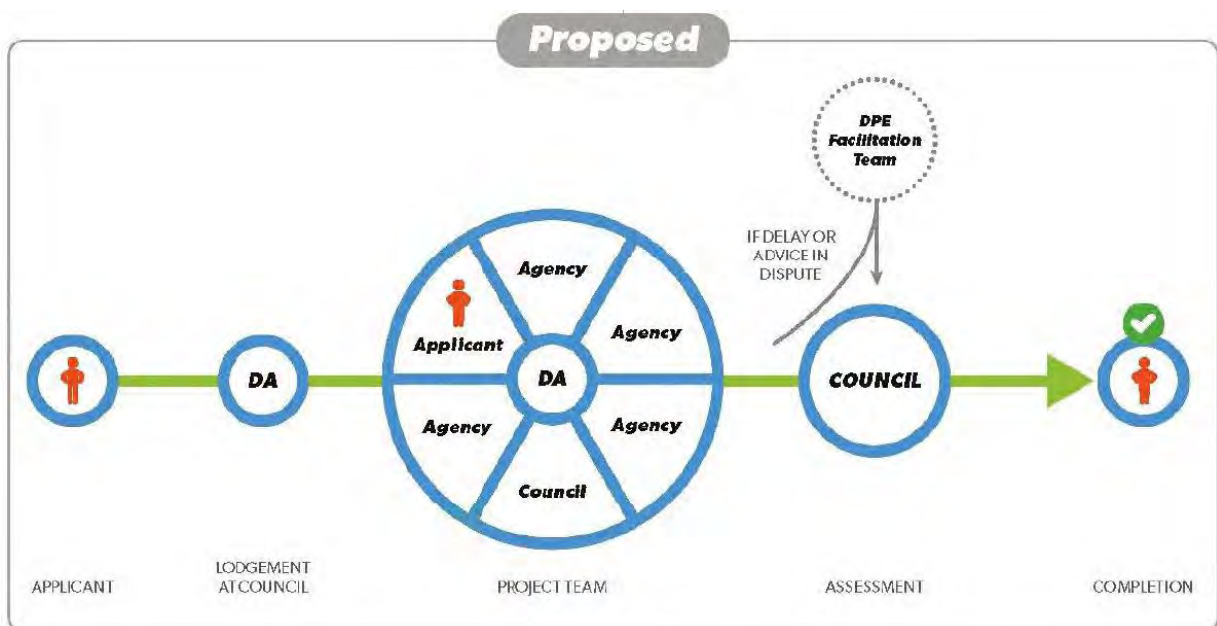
Proposed

DPE Facilitation Team

IF DELAY OR ADVICE IN DISPUTE

DA

Agency

Agency

Applicant

DA

Agency

Agency

Council

COUNCIL

APPLICANT

LODGEMENT AT COUNCIL

PROJECT TEAM

ASSESSMENT

COMPLETION